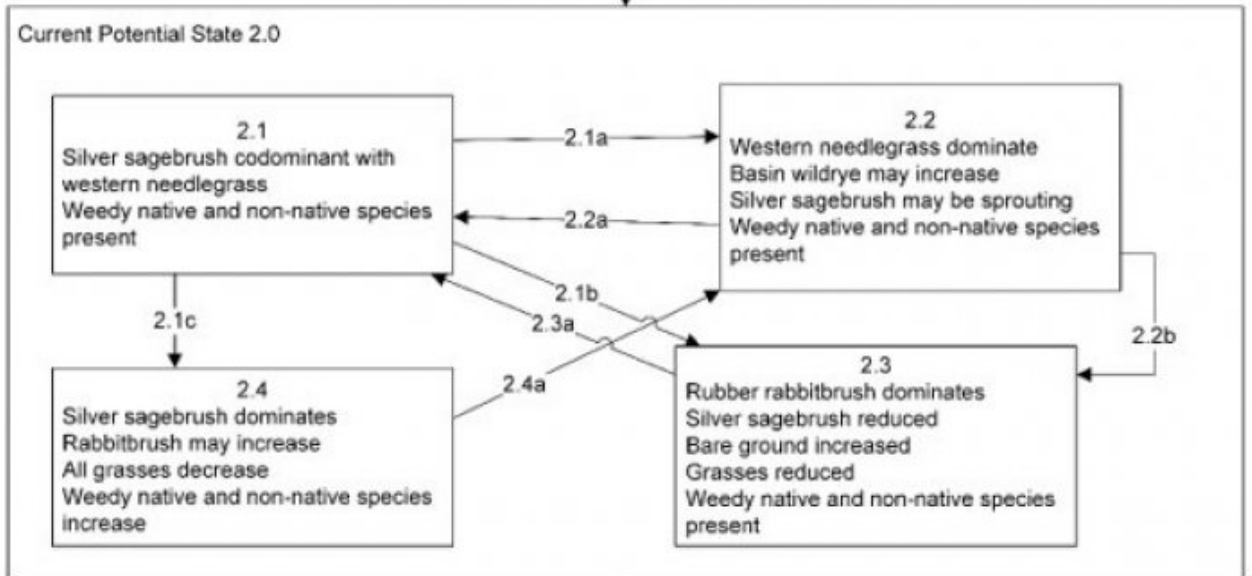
Current Potential State 2.0

2.1
Silver sagebrush codominant with western needlegrass
Weedy native and non-native species present

2.1a

2.2
Western needlegrass dominate
Basin wildrye may increase
Silver sagebrush may be sprouting
Weedy native and non-native species present

2.2a

2.1b

2.3a

2.1c

2.2b

2.4a

2.4
Silver sagebrush dominates
Rabbitbrush may increase
All grasses decrease
Weedy native and non-native species increase

2.3
Rubber rabbitbrush dominates
Silver sagebrush reduced
Bare ground increased
Grasses reduced
Weedy native and non-native species present